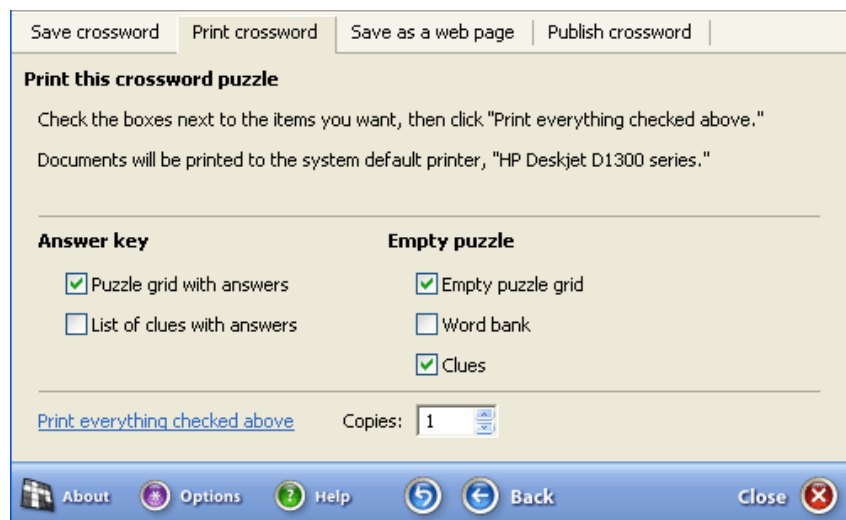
Save crossword | Print crossword | Save as a web page | Publish crossword

Print this crossword puzzle

Check the boxes next to the items you want, then click "Print everything checked above."

Documents will be printed to the system default printer, "HP Deskjet D1300 series."

Answer key

Puzzle grid with answers

List of clues with answers

Empty puzzle

Empty puzzle grid

Word bank

Clues

Print everything checked above

Copies: 1

About Options Help 5 Back Close